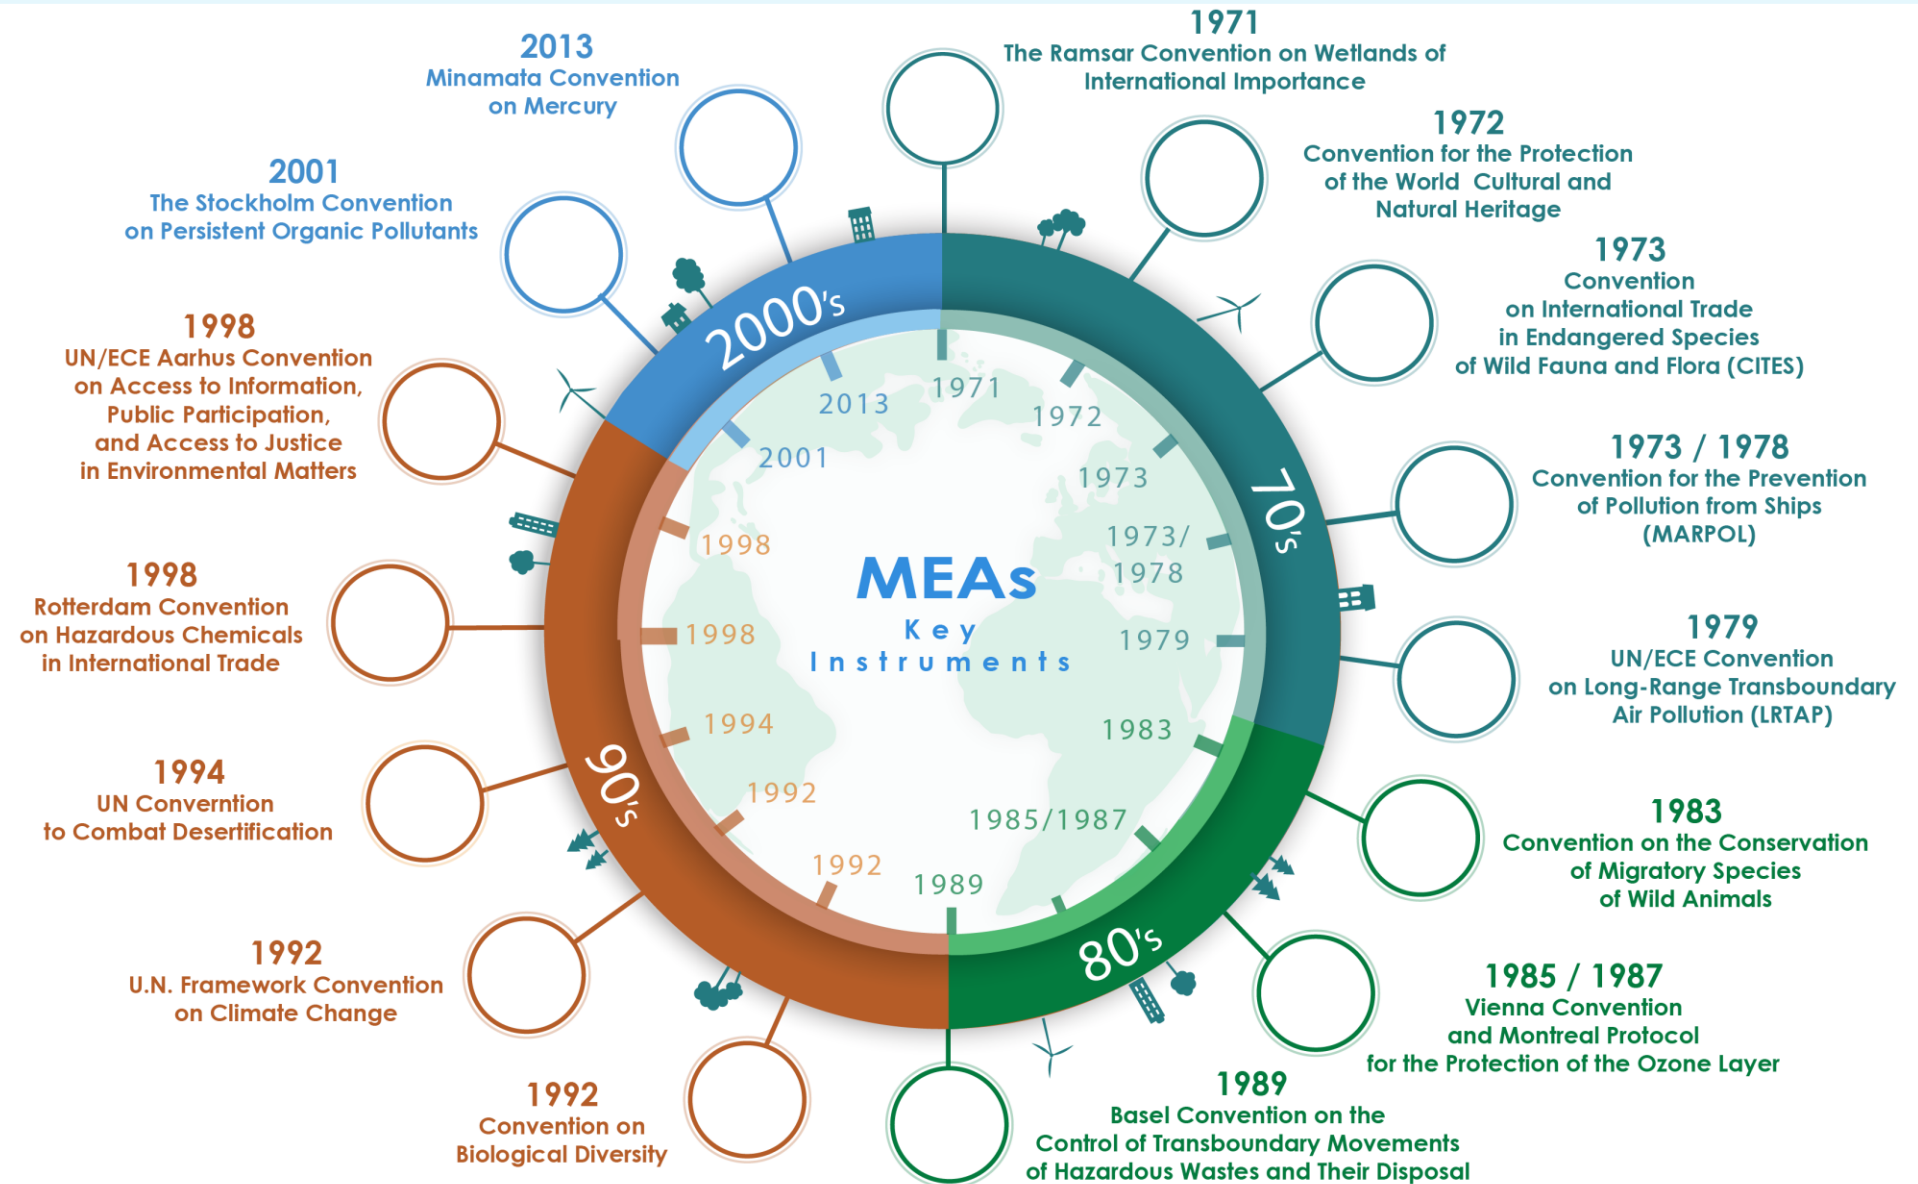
2013
Minamata Convention on Mercury

1971
The Ramsar Convention on Wetlands of International Importance

1972
Convention for the Protection of the World Cultural and Natural Heritage

2001
The Stockholm Convention on Persistent Organic Pollutants

1973
Convention on International Trade in Endangered Species of Wild Fauna and Flora (CITES)

1998
UN/ECE Aarhus Convention on Access to Information, Public Participation, and Access to Justice in Environmental Matters

1973 / 1978
Convention for the Prevention of Pollution from Ships (MARPOL)

1998
Rotterdam Convention on Hazardous Chemicals in International Trade

1979
UN/ECE Convention on Long-Range Transboundary Air Pollution (LRTAP)

1994
UN Convention to Combat Desertification

1983
Convention on the Conservation of Migratory Species of Wild Animals

1992
U.N. Framework Convention on Climate Change

1985 / 1987
Vienna Convention and Montreal Protocol for the Protection of the Ozone Layer

1992
Convention on Biological Diversity

1989
Basel Convention on the Control of Transboundary Movements of Hazardous Wastes and Their Disposal

2000's
70's
80's
90's

2013
1971
1972
2001
1973
1973/ 1978
1998
1998
1979
1994
1983
1992
1985/1987
1992
1989

MEAs
Key
Instruments